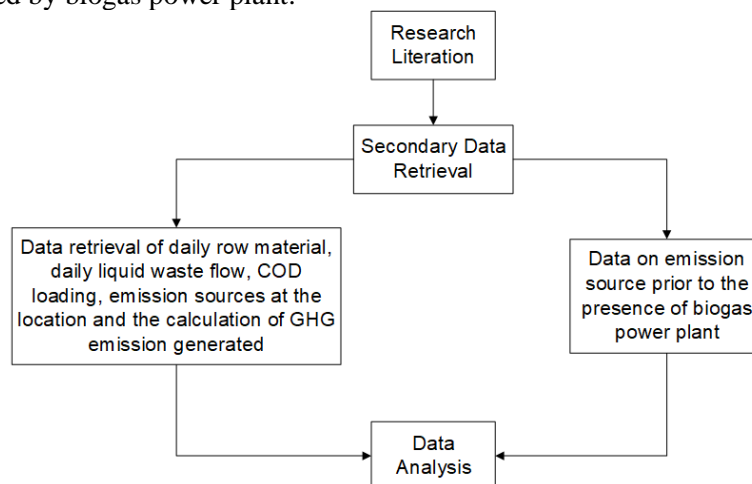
ed by biogas power plant.

Research Literation

Secondary Data Retrieval

Data retrieval of daily row material, daily liquid waste flow, COD loading, emission sources at the location and the calculation of GHG emission generated

Data on emission source prior to the presence of biogas power plant

Data Analysis